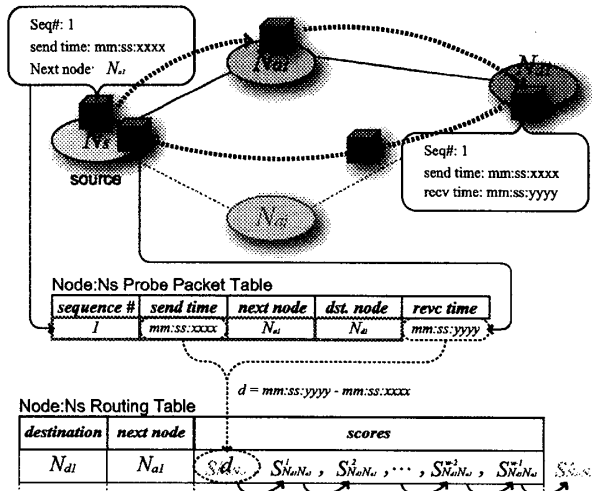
Seq#: 1
send time: mm:ss:xxxx
Next node $N_{a1}$

$N_{a1}$

$N_{d1}$

$N_s$
source

Seq#: 1
send time: mm:ss:xxxx
recv time: mm:ss:yyyy

$N_{a2}$

Node:Ns Probe Packet Table

| sequence # | send time | next node | dst. node | revc time |
|---|---|---|---|---|
| 1 | mm:ss:xxxx | $N_{a1}$ | $N_{d1}$ | mm:ss:yyyy |

d = mm:ss:yyyy - mm:ss:xxxx

Node:Ns Routing Table

| destination | next node | scores |
|---|---|---|
| $N_{d1}$ | $N_{a1}$ | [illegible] d, $S^{1}_{N_{d1}N_{a1}}$ , $S^{2}_{N_{d1}N_{a1}}$ , $\cdots$ , $S^{w-2}_{N_{d1}N_{a1}}$ , $S^{w-1}_{N_{d1}N_{a1}}$ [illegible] |